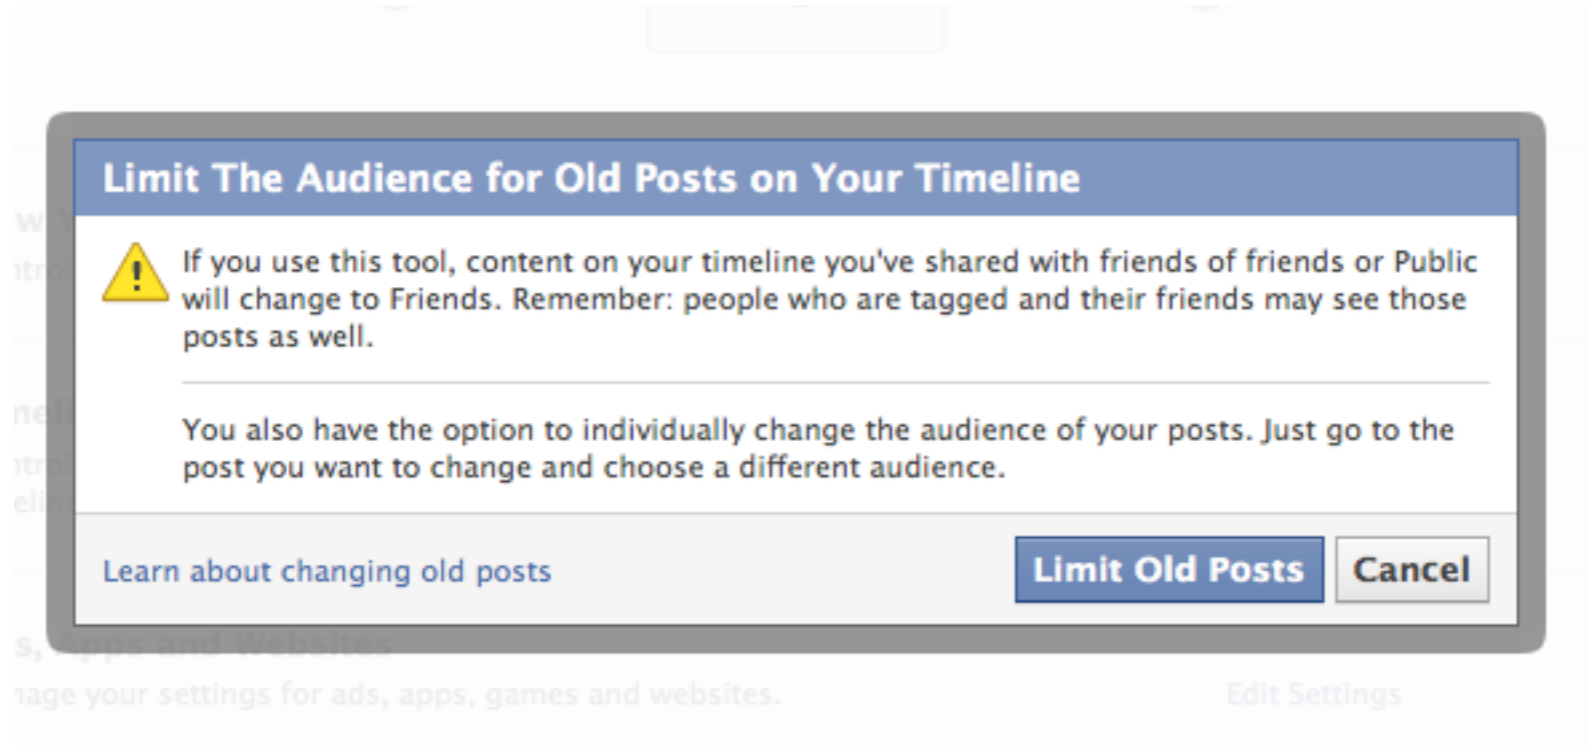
Limit The Audience for Old Posts on Your Timeline

If you use this tool, content on your timeline you've shared with friends of friends or Public will change to Friends. Remember: people who are tagged and their friends may see those posts as well.

You also have the option to individually change the audience of your posts. Just go to the post you want to change and choose a different audience.

Learn about changing old posts

Limit Old Posts

Cancel

s, Apps and Websites

nage your settings for ads, apps, games and websites.

Edit Settings